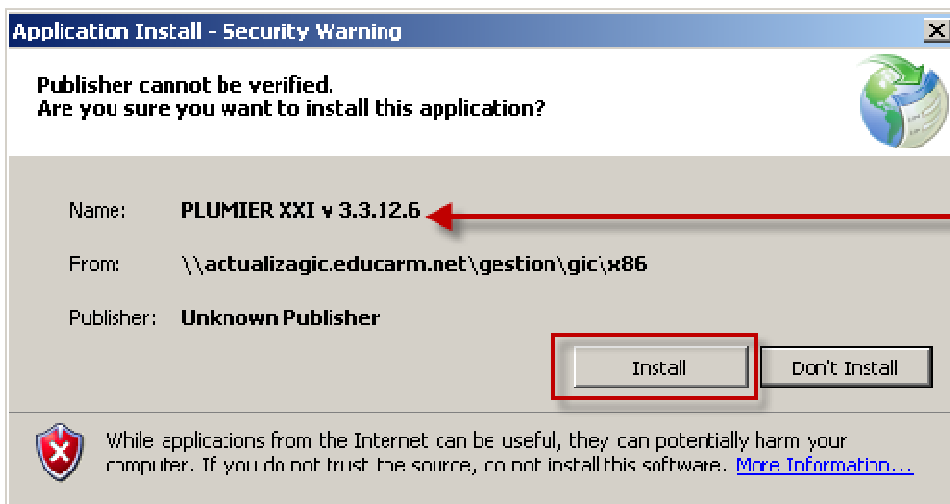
Application Install - Security Warning

Publisher cannot be verified.
Are you sure you want to install this application?

Name: PLUMIER XXI v 3.3.12.6

From: \\actualizagic.educarm.net\gestion\gic\x86

Publisher: Unknown Publisher

Install

Don't Install

While applications from the Internet can be useful, they can potentially harm your computer. If you do not trust the source, do not install this software. More Information...